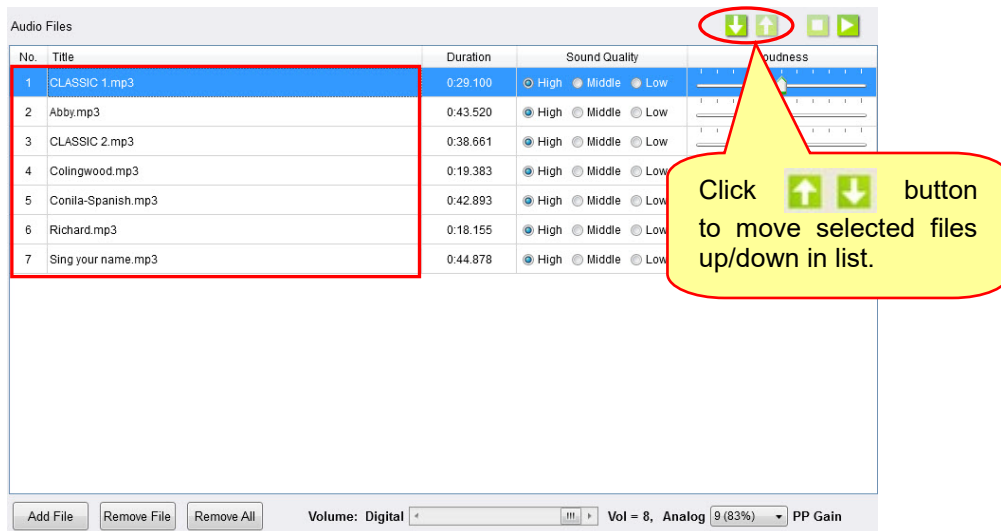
Audio Files

| No. | Title | Duration | Sound Quality | Loudness |
|---|---|---|---|---|
| 1 | CLASSIC 1.mp3 | 0:29.100 | High Middle Low | |
| 2 | Abby.mp3 | 0:43.520 | High Middle Low | |
| 3 | CLASSIC 2.mp3 | 0:38.661 | High Middle Low | |
| 4 | Colingwood.mp3 | 0:19.383 | High Middle Low | |
| 5 | Conila-Spanish.mp3 | 0:42.893 | High Middle Low | |
| 6 | Richard.mp3 | 0:18.155 | High Middle Low | |
| 7 | Sing your name.mp3 | 0:44.878 | High Middle Low | |

Click button to move selected files up/down in list.

Add File Remove File Remove All Volume: Digital Vol = 8, Analog 9 (83%) PP Gain